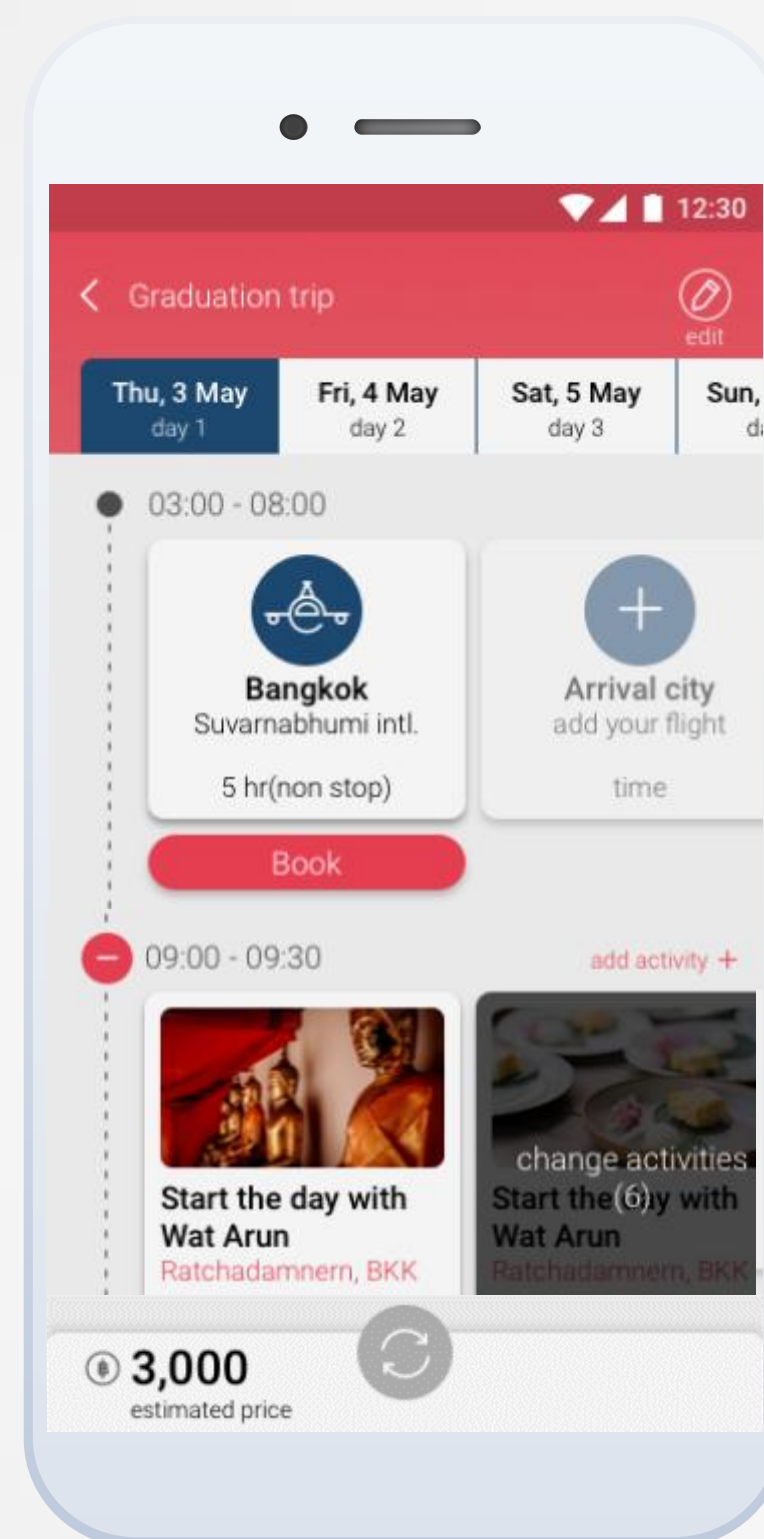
12:30

Graduation trip

edit

Thu, 3 May
day 1

Fri, 4 May
day 2

Sat, 5 May
day 3

Sun, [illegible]
d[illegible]

03:00 - 08:00

Bangkok
Suvarnabhumi intl.

5 hr(non stop)

Book

Arrival city
add your flight

time

09:00 - 09:30

add activity +

Start the day with Wat Arun
Ratchadamnern, BKK

change activities (6)

Start the day with Wat Arun
Ratchadamnern, BKK

3,000
estimated price